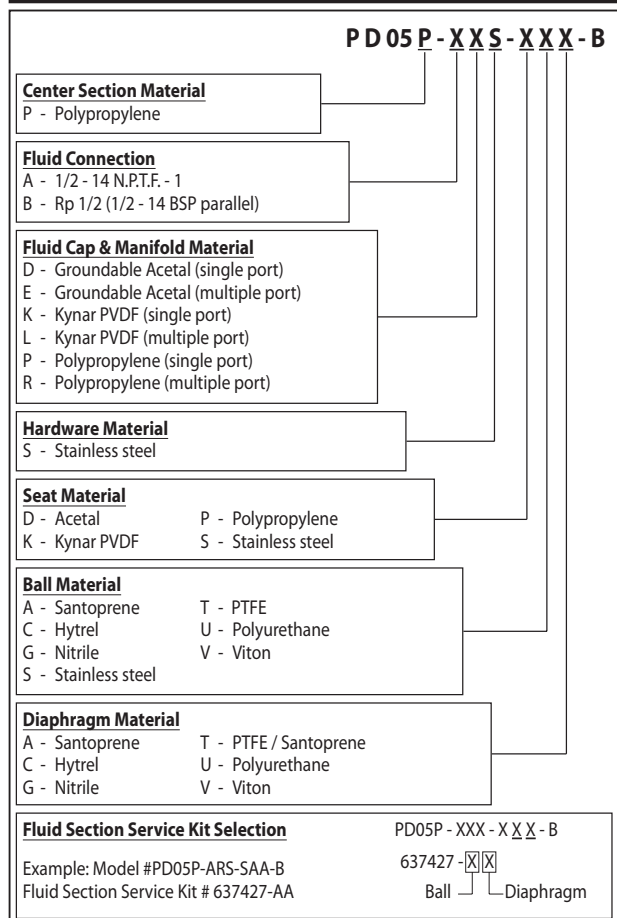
P D 05 P - X X S - X X X - B

Center Section Material
P - Polypropylene

Fluid Connection
A - 1/2 - 14 N.P.T.F. - 1
B - Rp 1/2 (1/2 - 14 BSP parallel)

Fluid Cap & Manifold Material
D - Groundable Acetal (single port)
E - Groundable Acetal (multiple port)
K - Kynar PVDF (single port)
L - Kynar PVDF (multiple port)
P - Polypropylene (single port)
R - Polypropylene (multiple port)

Hardware Material
S - Stainless steel

Seat Material
D - Acetal
K - Kynar PVDF
P - Polypropylene
S - Stainless steel

Ball Material
A - Santoprene
C - Hytrel
G - Nitrile
S - Stainless steel
T - PTFE
U - Polyurethane
V - Viton

Diaphragm Material
A - Santoprene
C - Hytrel
G - Nitrile
T - PTFE / Santoprene
U - Polyurethane
V - Viton

Fluid Section Service Kit Selection
Example: Model #PD05P-ARS-SAA-B
Fluid Section Service Kit # 637427-AA

PD05P - XXX - X X X - B
637427 - X X
Ball
Diaphragm